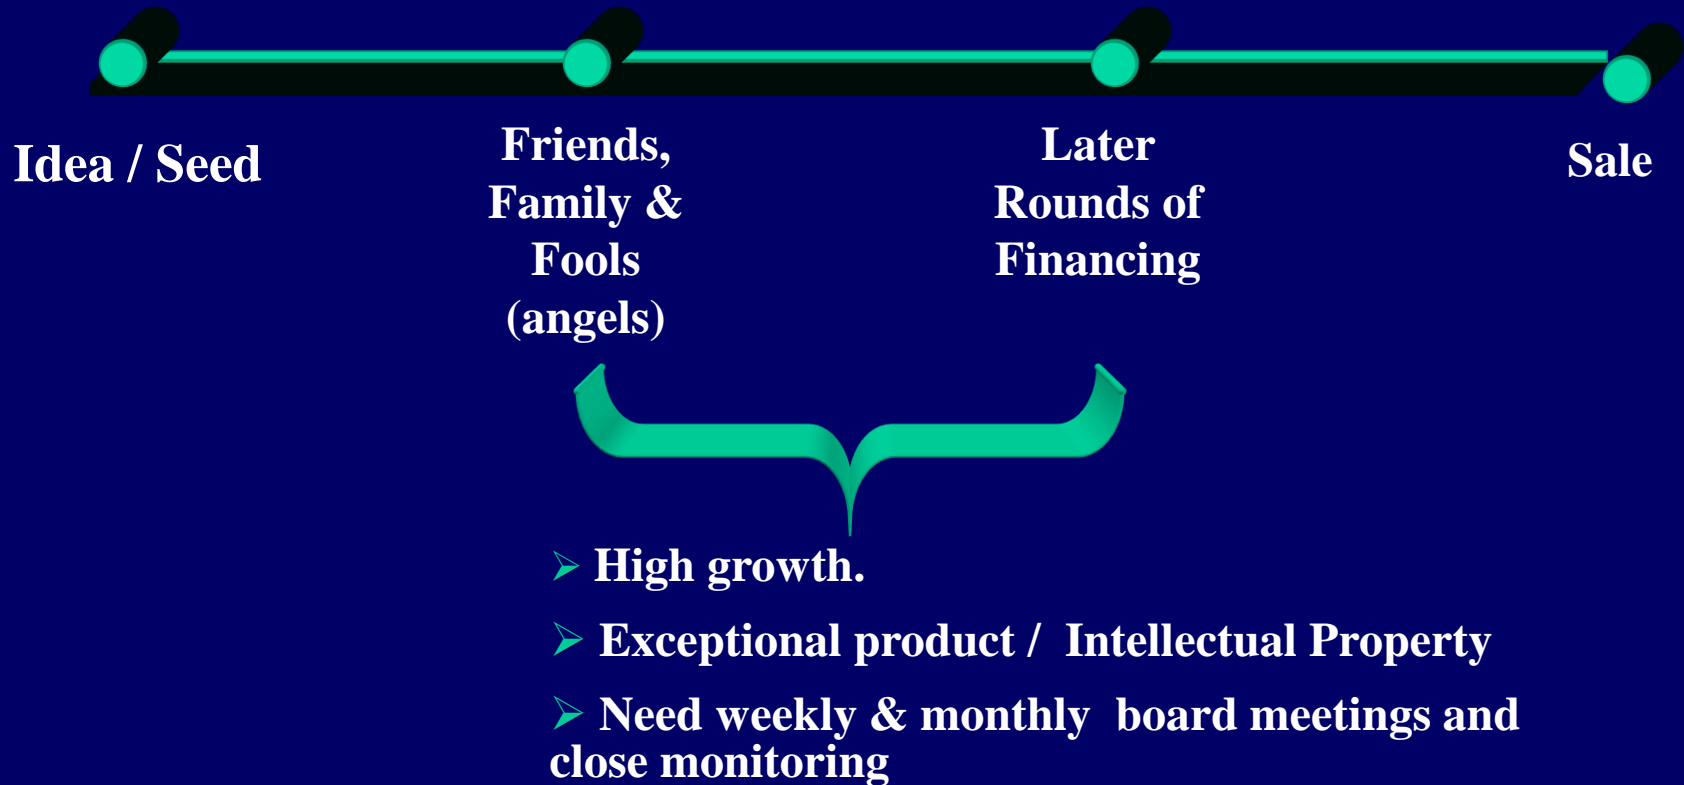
Idea / Seed

Friends, Family & Fools (angels)

Later Rounds of Financing

Sale

➢ High growth.

➢ Exceptional product / Intellectual Property

➢ Need weekly & monthly board meetings and close monitoring